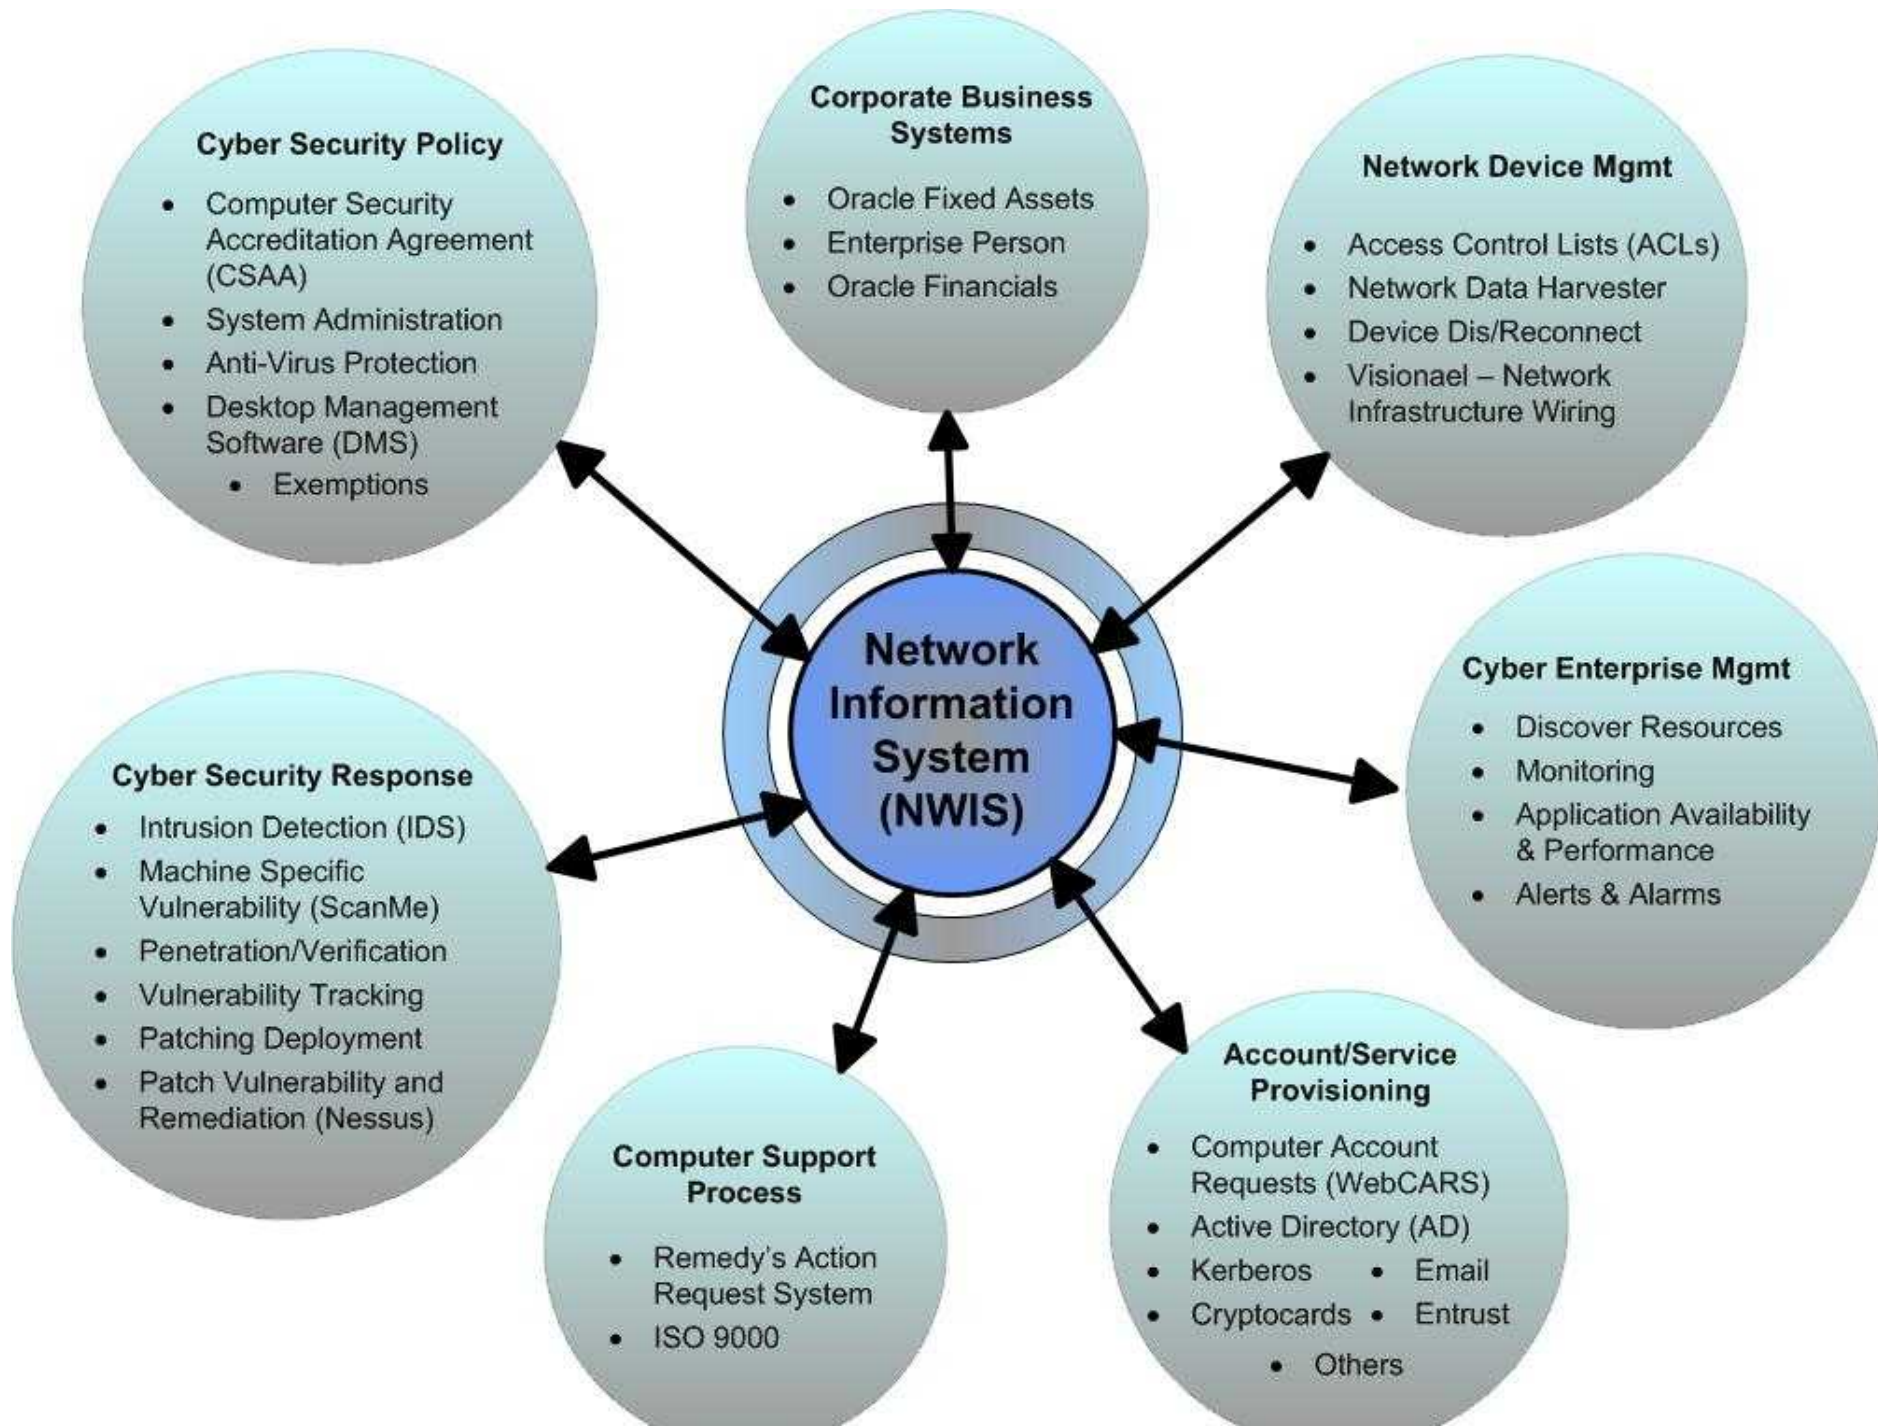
Cyber Security Policy

- Computer Security Accreditation Agreement (CSAA)
- System Administration
- Anti-Virus Protection
- Desktop Management Software (DMS)
  - Exemptions

Corporate Business Systems

- Oracle Fixed Assets
- Enterprise Person
- Oracle Financials

Network Device Mgmt

- Access Control Lists (ACLs)
- Network Data Harvester
- Device Dis/Reconnect
- Visionael – Network Infrastructure Wiring

Network Information System (NWIS)

Cyber Enterprise Mgmt

- Discover Resources
- Monitoring
- Application Availability & Performance
- Alerts & Alarms

Cyber Security Response

- Intrusion Detection (IDS)
- Machine Specific Vulnerability (ScanMe)
- Penetration/Verification
- Vulnerability Tracking
- Patching Deployment
- Patch Vulnerability and Remediation (Nessus)

Computer Support Process

- Remedy's Action Request System
- ISO 9000

Account/Service Provisioning

- Computer Account Requests (WebCARS)
- Active Directory (AD)
- Kerberos
- Email
- Cryptocards
- Entrust
- Others